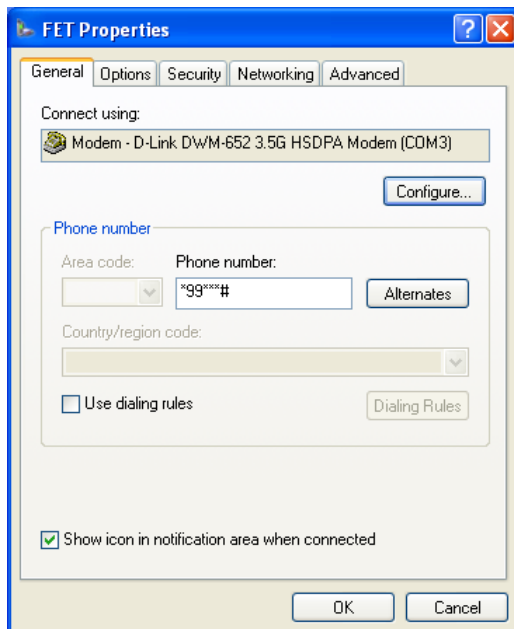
FET Properties

General | Options | Security | Networking | Advanced

Connect using:

Modem - D-Link DWM-652 3.5G HSDPA Modem (COM3)

Configure...

Phone number

Area code:

Phone number:

*99***#

Alternates

Country/region code:

Use dialing rules

Dialing Rules

Show icon in notification area when connected

OK

Cancel